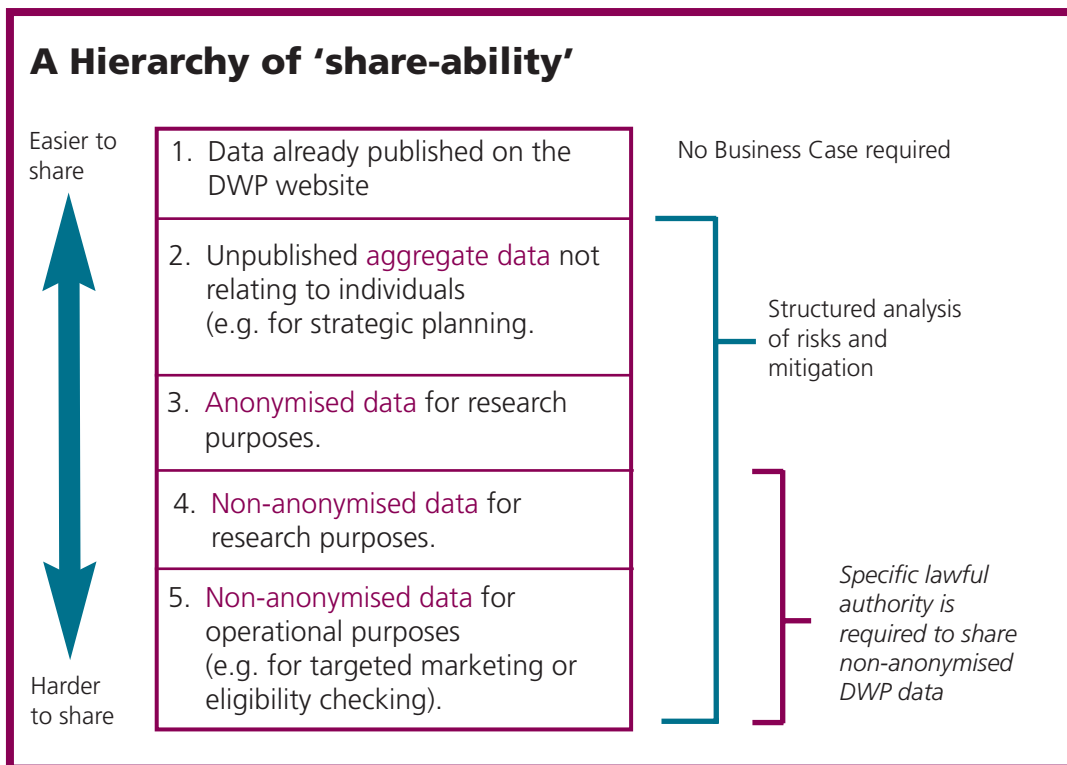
A Hierarchy of 'share-ability'

Easier to share

Harder to share

1. Data already published on the DWP website

2. Unpublished aggregate data not relating to individuals (e.g. for strategic planning.

3. Anonymised data for research purposes.

4. Non-anonymised data for research purposes.

5. Non-anonymised data for operational purposes (e.g. for targeted marketing or eligibility checking).

No Business Case required

Structured analysis of risks and mitigation

*Specific lawful authority is required to share non-anonymised DWP data*